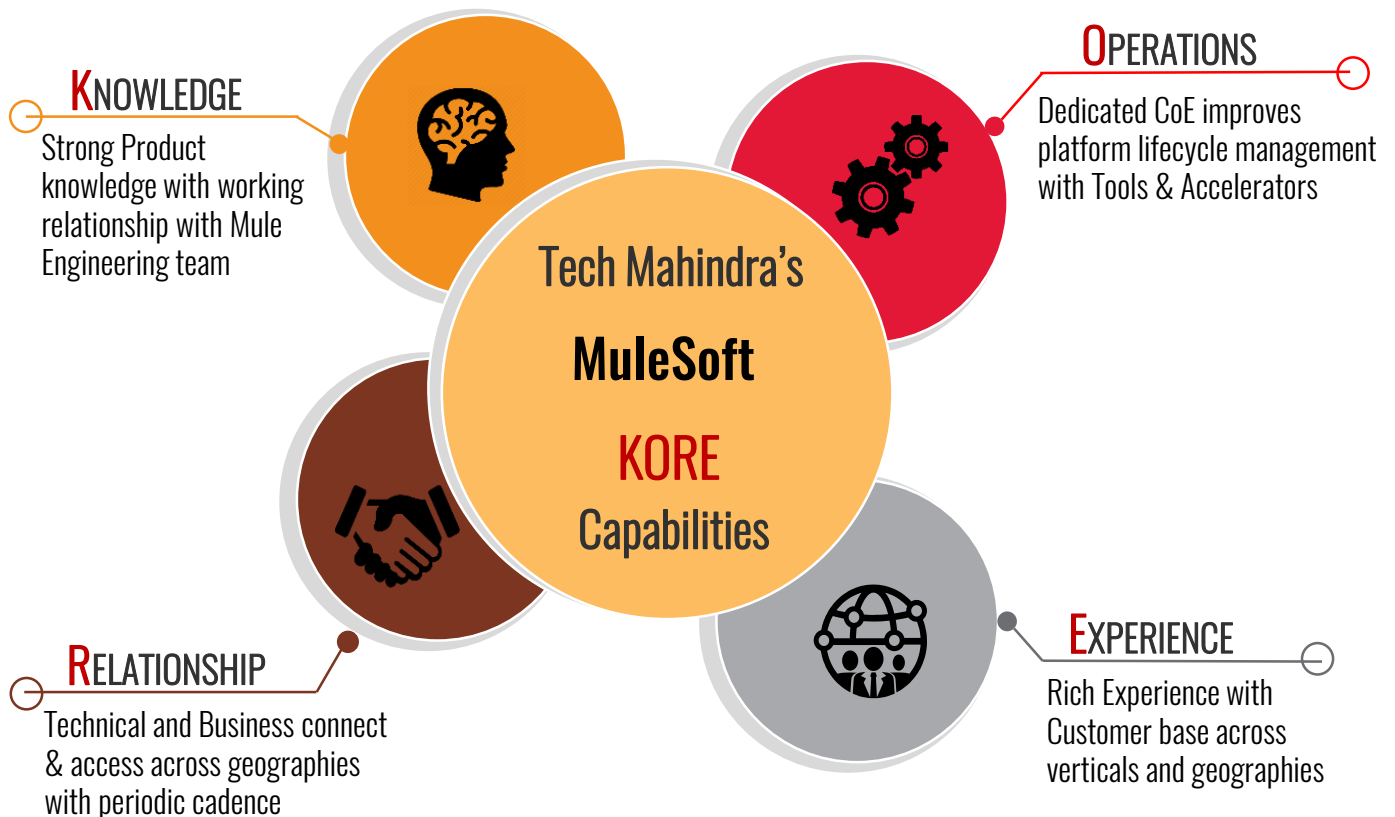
KNOWLEDGE
Strong Product knowledge with working relationship with Mule Engineering team

OPERATIONS
Dedicated CoE improves platform lifecycle management with Tools & Accelerators

Tech Mahindra's
MuleSoft
KORE
Capabilities

RELATIONSHIP
Technical and Business connect & access across geographies with periodic cadence

EXPERIENCE
Rich Experience with Customer base across verticals and geographies